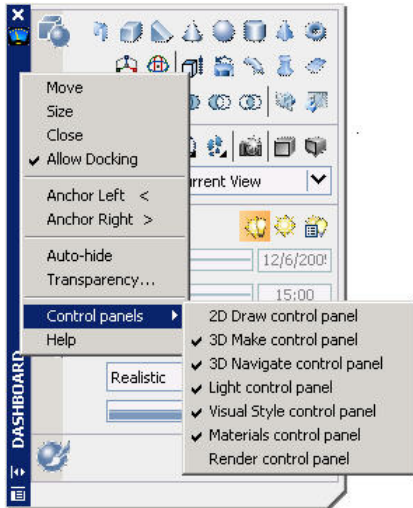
Move
Size
Close
✔ Allow Docking

Anchor Left <
Anchor Right >

Auto-hide
Transparency...

Control panels
Help

2D Draw control panel
✔ 3D Make control panel
✔ 3D Navigate control panel
✔ Light control panel
✔ Visual Style control panel
✔ Materials control panel
Render control panel

rrent View
12/6/200
15:00
Realistic
DASHBOARD